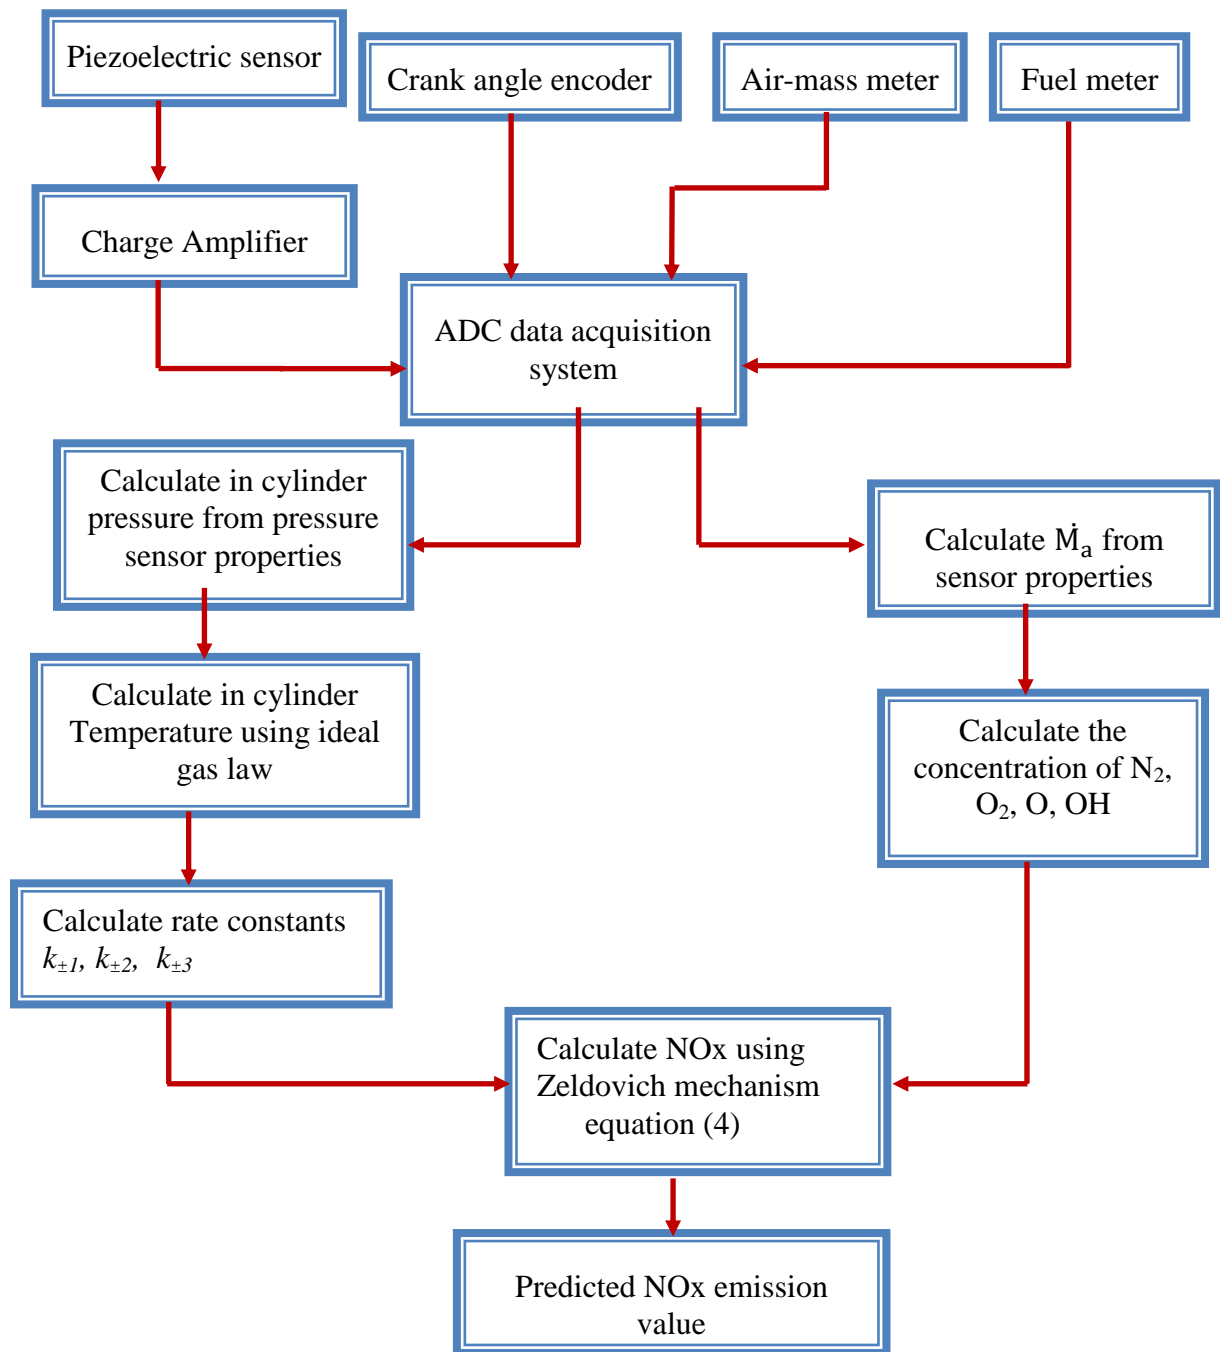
Piezoelectric sensor

Crank angle encoder

Air-mass meter

Fuel meter

Charge Amplifier

ADC data acquisition system

Calculate in cylinder pressure from pressure sensor properties

Calculate $\dot{M}_a$ from sensor properties

Calculate in cylinder Temperature using ideal gas law

Calculate the concentration of $N_2$, $O_2$, O, OH

Calculate rate constants $k_{\pm 1}$, $k_{\pm 2}$, $k_{\pm 3}$

Calculate NOx using Zeldovich mechanism equation (4)

Predicted NOx emission value